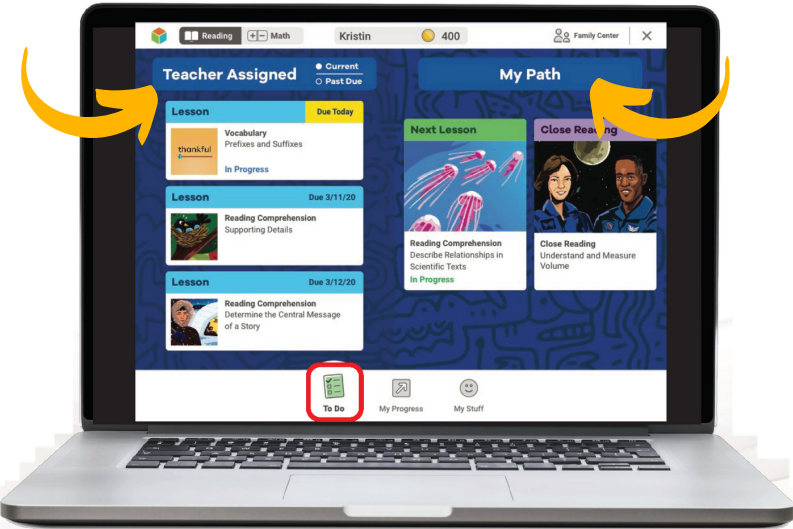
Reading Math Kristin 400 Family Center ✕

Teacher Assigned
Current
Past Due

My Path

Lesson Due Today
thankful
Vocabulary
Prefixes and Suffixes
In Progress

Lesson Due 3/11/20
Reading Comprehension
Supporting Details

Lesson Due 3/12/20
Reading Comprehension
Determine the Central Message of a Story

Next Lesson
Reading Comprehension
Describe Relationships in Scientific Texts
In Progress

Close Reading
Close Reading
Understand and Measure Volume

To Do
My Progress
My Stuff